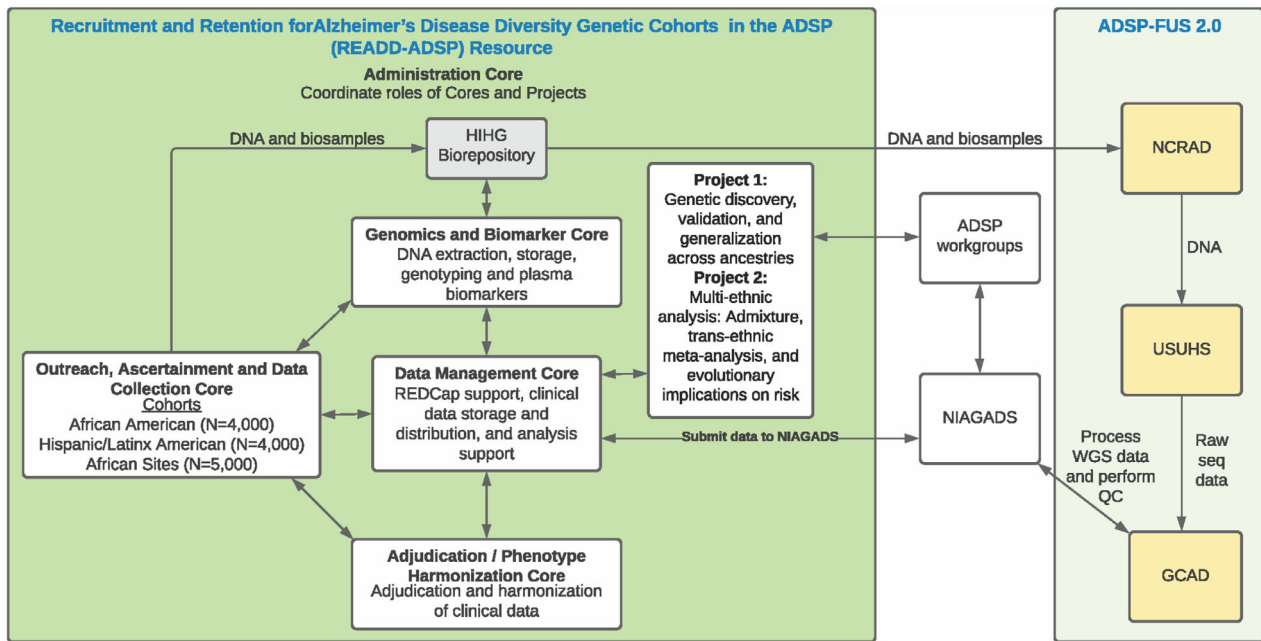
Recruitment and Retention forAlzheimer's Disease Diversity Genetic Cohorts in the ADSP (READD-ADSP) Resource

Administration Core
Coordinate roles of Cores and Projects

DNA and biosamples

HIHG Biorepository

DNA and biosamples

ADSP-FUS 2.0

NCRAD

DNA

USUHS

Raw seq data

GCAD

Process WGS data and perform QC

Project 1:
Genetic discovery, validation, and generalization across ancestries
Project 2:
Multi-ethnic analysis: Admixture, trans-ethnic meta-analysis, and evolutionary implications on risk

ADSP workgroups

NIAGADS

Genomics and Biomarker Core
DNA extraction, storage, genotyping and plasma biomarkers

Outreach, Ascertainment and Data Collection Core
Cohorts
African American (N=4,000)
Hispanic/Latinx American (N=4,000)
African Sites (N=5,000)

Data Management Core
REDCap support, clinical data storage and distribution, and analysis support

Submit data to NIAGADS

Adjudication / Phenotype Harmonization Core
Adjudication and harmonization of clinical data